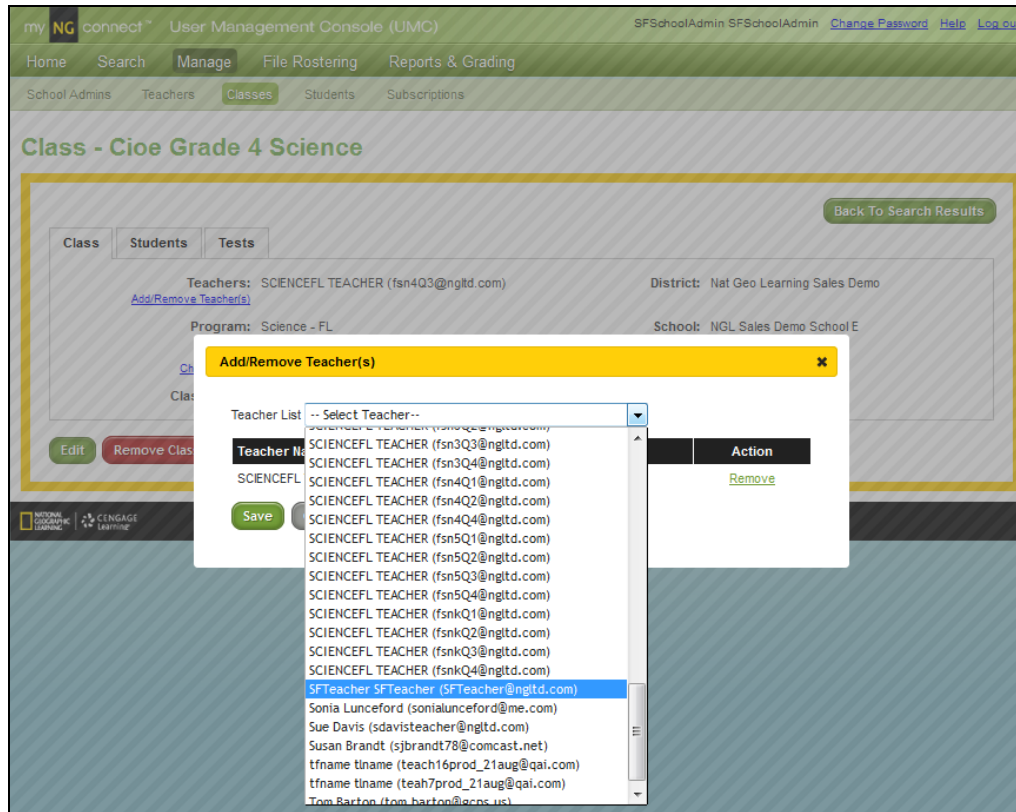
my NG connect™ User Management Console (UMC)

SFSchoolAdmin SFSchoolAdmin Change Password Help Log ou

Home Search Manage File Rostering Reports & Grading

School Admins Teachers Classes Students Subscriptions

Class - Cioe Grade 4 Science

Back To Search Results

Class Students Tests

Teachers: SCIENCEFL TEACHER (fsn4Q3@ngltd.com)
Add/Remove Teacher(s)

District: Nat Geo Learning Sales Demo

Program: Science - FL

School: NGL Sales Demo School E

Ch

Clas

Edit Remove Clas

NATIONAL GEOGRAPHIC LEARNING | CENGAGE Learning

Add/Remove Teacher(s)

Teacher List -- Select Teacher--

Teacher Na

Action

SCIENCEFL

Remove

Save

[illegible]
SCIENCEFL TEACHER (fsn3Q3@ngltd.com)
SCIENCEFL TEACHER (fsn3Q4@ngltd.com)
SCIENCEFL TEACHER (fsn4Q1@ngltd.com)
SCIENCEFL TEACHER (fsn4Q2@ngltd.com)
SCIENCEFL TEACHER (fsn4Q4@ngltd.com)
SCIENCEFL TEACHER (fsn5Q1@ngltd.com)
SCIENCEFL TEACHER (fsn5Q2@ngltd.com)
SCIENCEFL TEACHER (fsn5Q3@ngltd.com)
SCIENCEFL TEACHER (fsn5Q4@ngltd.com)
SCIENCEFL TEACHER (fsnkQ1@ngltd.com)
SCIENCEFL TEACHER (fsnkQ2@ngltd.com)
SCIENCEFL TEACHER (fsnkQ3@ngltd.com)
SCIENCEFL TEACHER (fsnkQ4@ngltd.com)
SFTeacher SFTeacher (SFTeacher@ngltd.com)
Sonia Lunceford (sonialunceford@me.com)
Sue Davis (sdavisteacher@ngltd.com)
Susan Brandt (sjbrandt78@comcast.net)
tfname tlname (teach16prod_21aug@qai.com)
tfname tlname (teah7prod_21aug@qai.com)
Tom Barton (tom.barton@gcps.us)